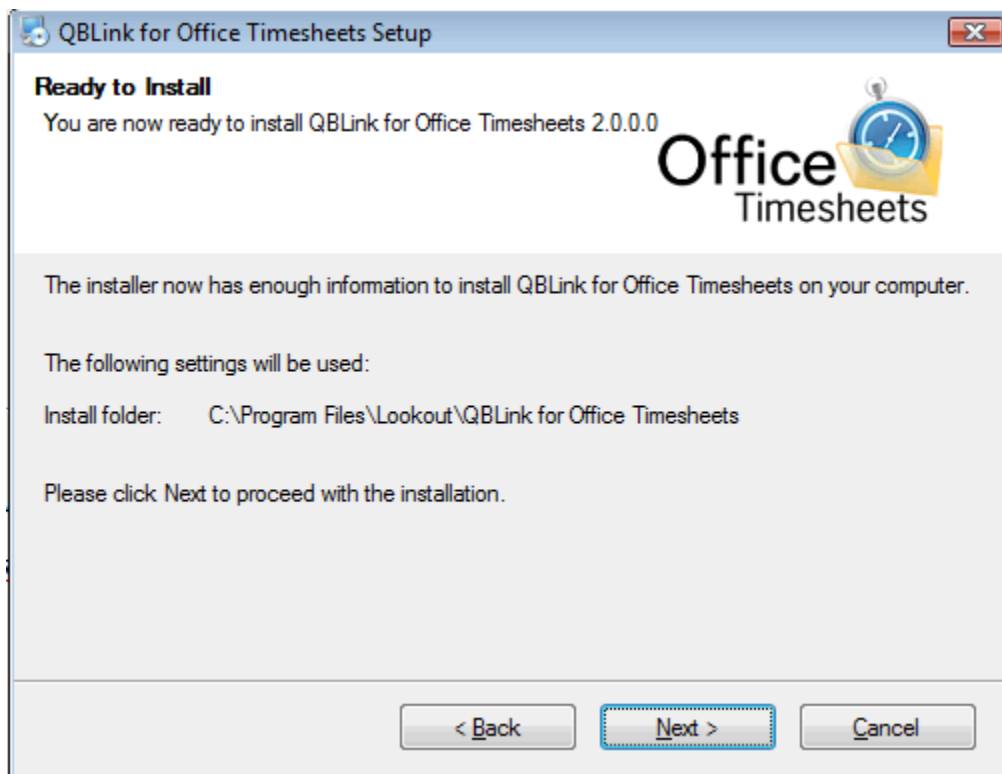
QBLink for Office Timesheets Setup

Ready to Install

You are now ready to install QBLink for Office Timesheets 2.0.0.0

Office Timesheets

The installer now has enough information to install QBLink for Office Timesheets on your computer.

The following settings will be used:

Install folder: C:\Program Files\Lookout\QBLink for Office Timesheets

Please click Next to proceed with the installation.

< Back

Next >

Cancel